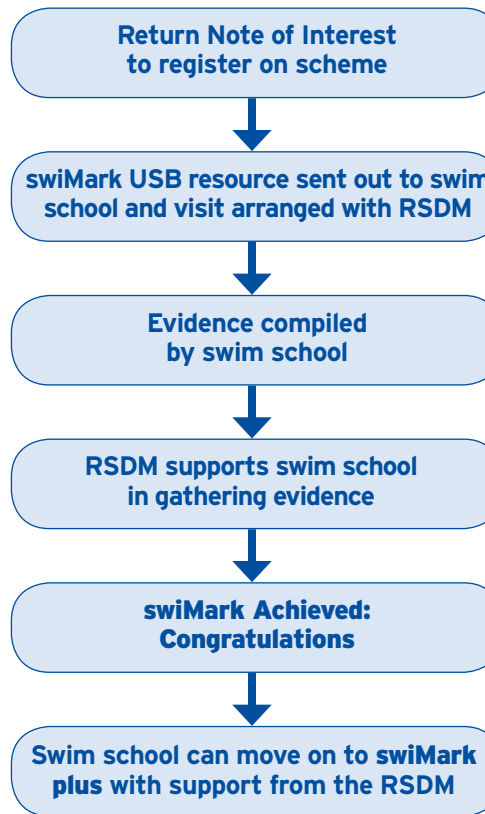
Return Note of Interest to register on scheme

swiMark USB resource sent out to swim school and visit arranged with RSDM

Evidence compiled by swim school

RSDM supports swim school in gathering evidence

swiMark Achieved: Congratulations

Swim school can move on to swiMark plus with support from the RSDM